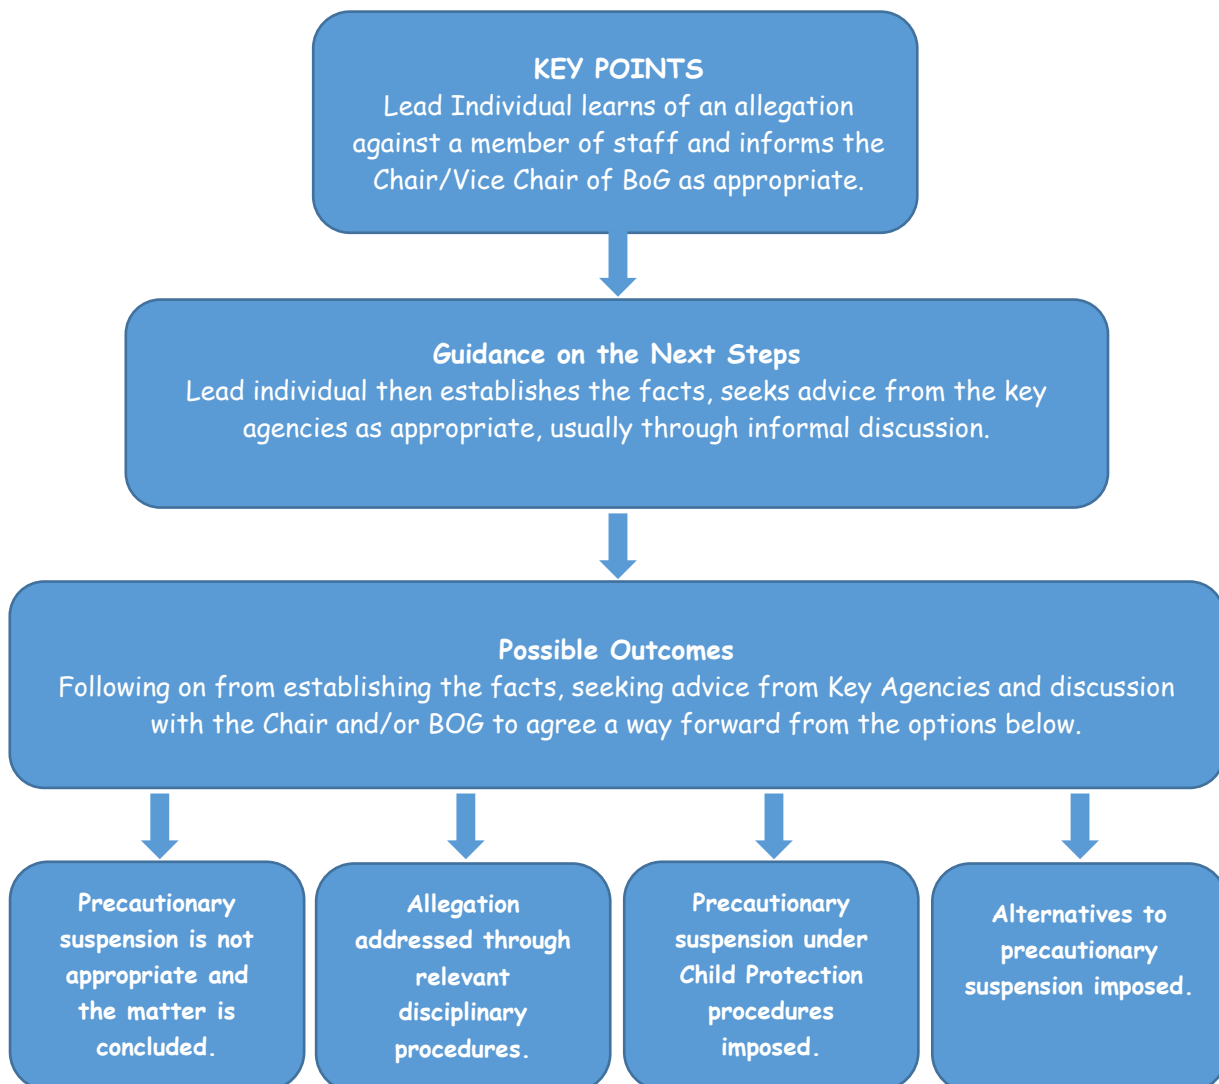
KEY POINTS
Lead Individual learns of an allegation against a member of staff and informs the Chair/Vice Chair of BoG as appropriate.

Guidance on the Next Steps
Lead individual then establishes the facts, seeks advice from the key agencies as appropriate, usually through informal discussion.

Possible Outcomes
Following on from establishing the facts, seeking advice from Key Agencies and discussion with the Chair and/or BOG to agree a way forward from the options below.

Precautionary suspension is not appropriate and the matter is concluded.

Allegation addressed through relevant disciplinary procedures.

Precautionary suspension under Child Protection procedures imposed.

Alternatives to precautionary suspension imposed.